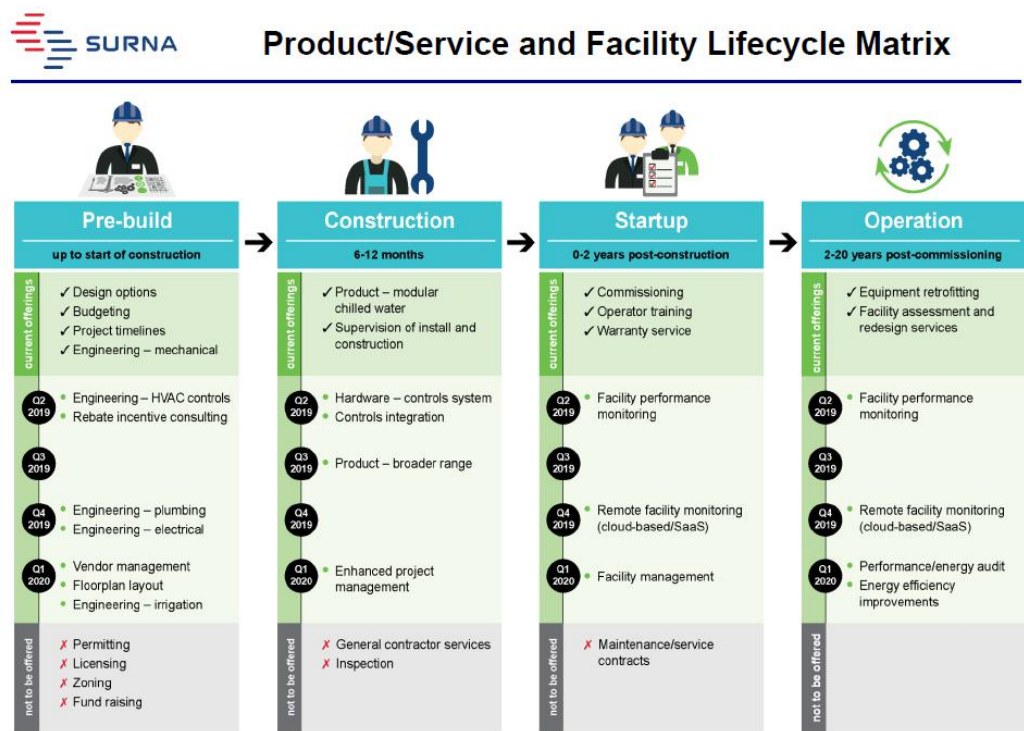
SURNA

Product/Service and Facility Lifecycle Matrix

| | Pre-build | Construction | Startup | Operation |
|---|---|---|---|---|
| | up to start of construction | 6-12 months | 0-2 years post-construction | 2-20 years post-commissioning |
| current offerings | ✓ Design options ✓ Budgeting ✓ Project timelines ✓ Engineering – mechanical | ✓ Product – modular chilled water ✓ Supervision of install and construction | ✓ Commissioning ✓ Operator training ✓ Warranty service | ✓ Equipment retrofitting ✓ Facility assessment and redesign services |
| Q2 2019 | • Engineering – HVAC controls • Rebate incentive consulting | • Hardware – controls system • Controls integration | • Facility performance monitoring | • Facility performance monitoring |
| Q3 2019 | | • Product – broader range | | |
| Q4 2019 | • Engineering – plumbing • Engineering – electrical | | • Remote facility monitoring (cloud-based/SaaS) | • Remote facility monitoring (cloud-based/SaaS) |
| Q1 2020 | • Vendor management • Floorplan layout • Engineering – irrigation | • Enhanced project management | • Facility management | • Performance/energy audit • Energy efficiency improvements |
| not to be offered | ✗ Permitting ✗ Licensing ✗ Zoning ✗ Fund raising | ✗ General contractor services ✗ Inspection | ✗ Maintenance/service contracts | |